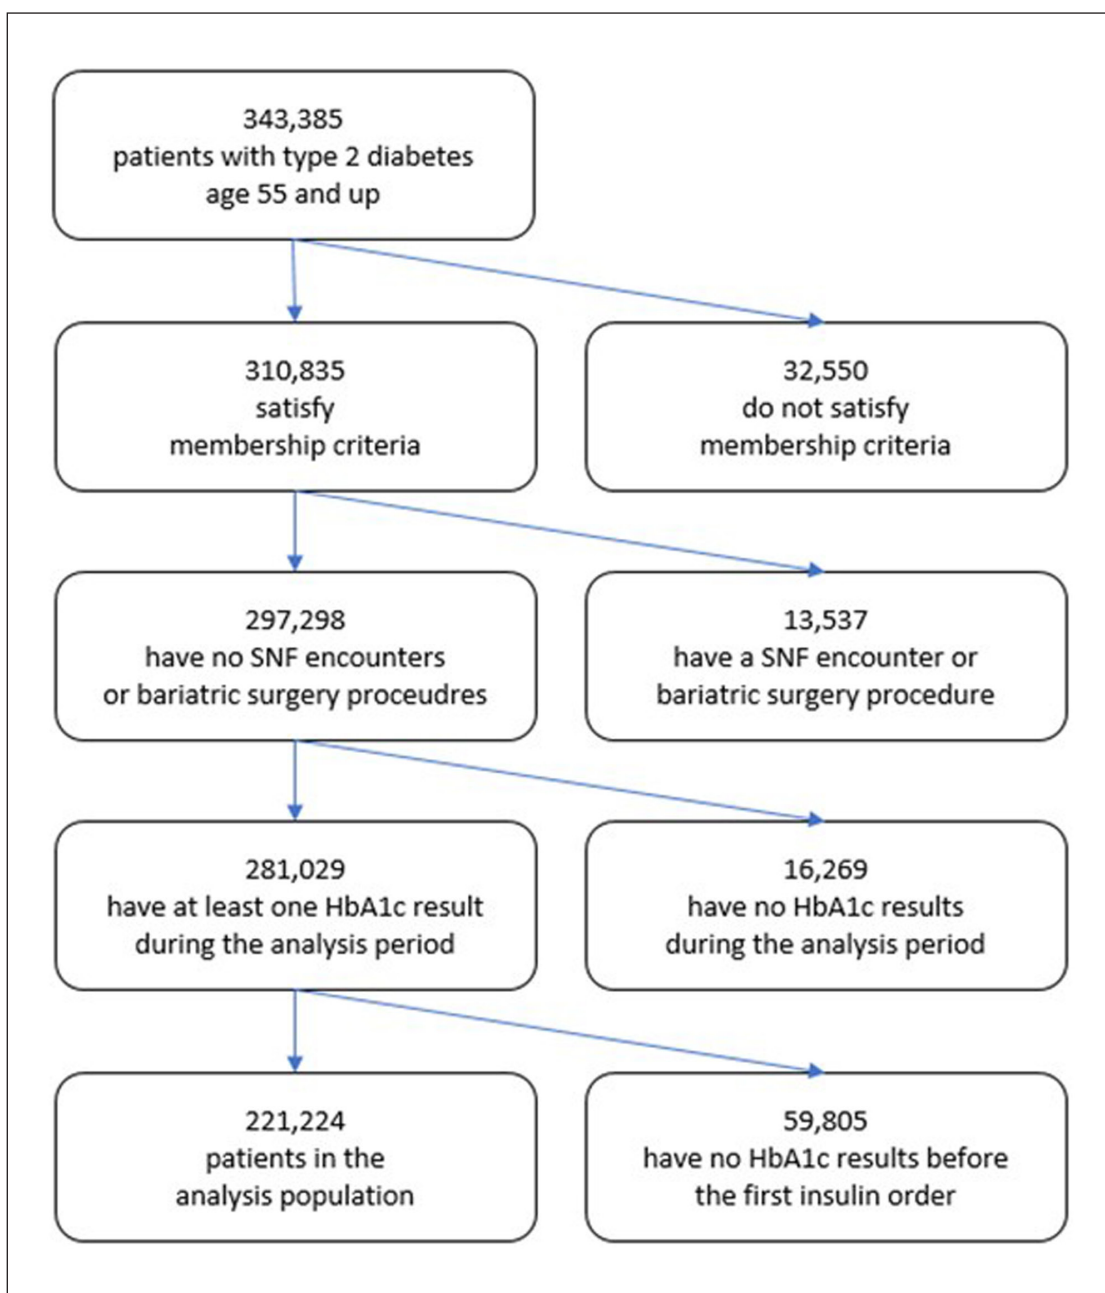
343,385
patients with type 2 diabetes
age 55 and up

310,835
satisfy
membership criteria

32,550
do not satisfy
membership criteria

297,298
have no SNF encounters
or bariatric surgery proceudres

13,537
have a SNF encounter or
bariatric surgery procedure

281,029
have at least one HbA1c result
during the analysis period

16,269
have no HbA1c results
during the analysis period

221,224
patients in the
analysis population

59,805
have no HbA1c results before
the first insulin order